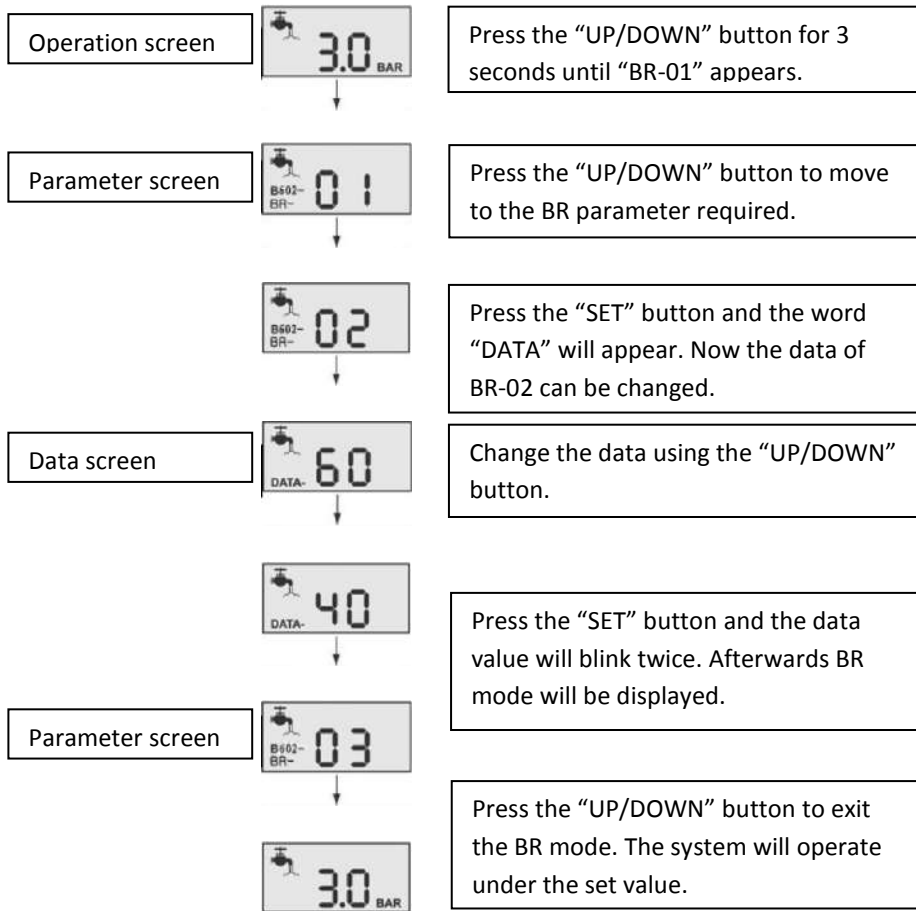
Operation screen

3.0 BAR

Press the “UP/DOWN” button for 3 seconds until “BR-01” appears.

Parameter screen

B602- BR- 01

Press the “UP/DOWN” button to move to the BR parameter required.

B602- BR- 02

Press the “SET” button and the word “DATA” will appear. Now the data of BR-02 can be changed.

Data screen

DATA- 60

Change the data using the “UP/DOWN” button.

DATA- 40

Press the “SET” button and the data value will blink twice. Afterwards BR mode will be displayed.

Parameter screen

B602- BR- 03

Press the “UP/DOWN” button to exit the BR mode. The system will operate under the set value.

3.0 BAR